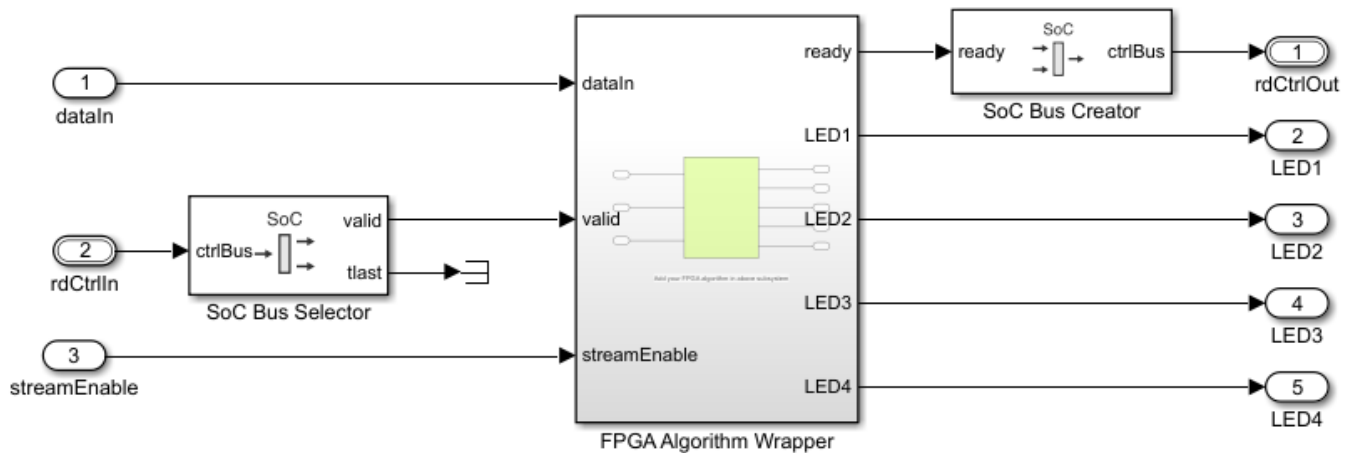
1
dataIn

2
rdCtrlIn

3
streamEnable

SoC
ctrlBus
valid
tlast
SoC Bus Selector

dataIn
valid
streamEnable
ready
LED1
LED2
LED3
LED4
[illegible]
FPGA Algorithm Wrapper

ready
SoC
ctrlBus
SoC Bus Creator

1
rdCtrlOut

2
LED1

3
LED2

4
LED3

5
LED4